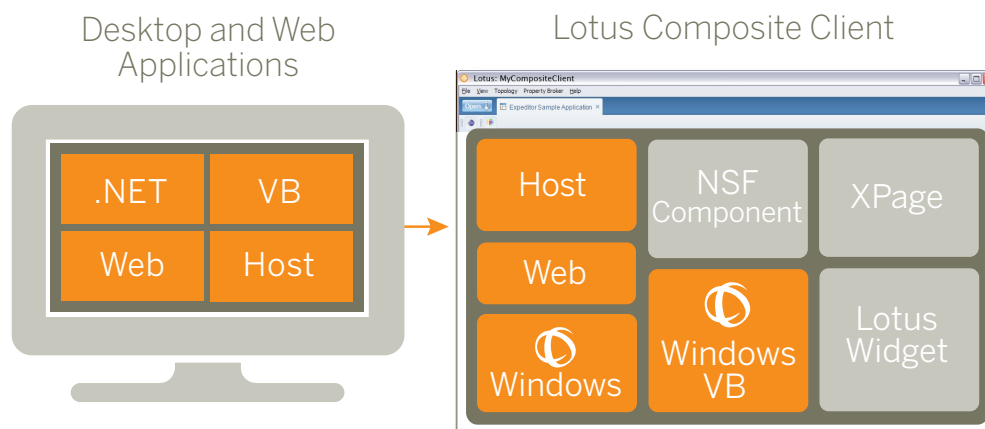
Desktop and Web Applications

.NET

VB

Web

Host

Lotus Composite Client

Lotus: MyCompositeClient

File View Topology Property Broker Help

Open

Expeditor Sample Application

Host

NSF Component

XPage

Web

Windows

Windows VB

Lotus Widget